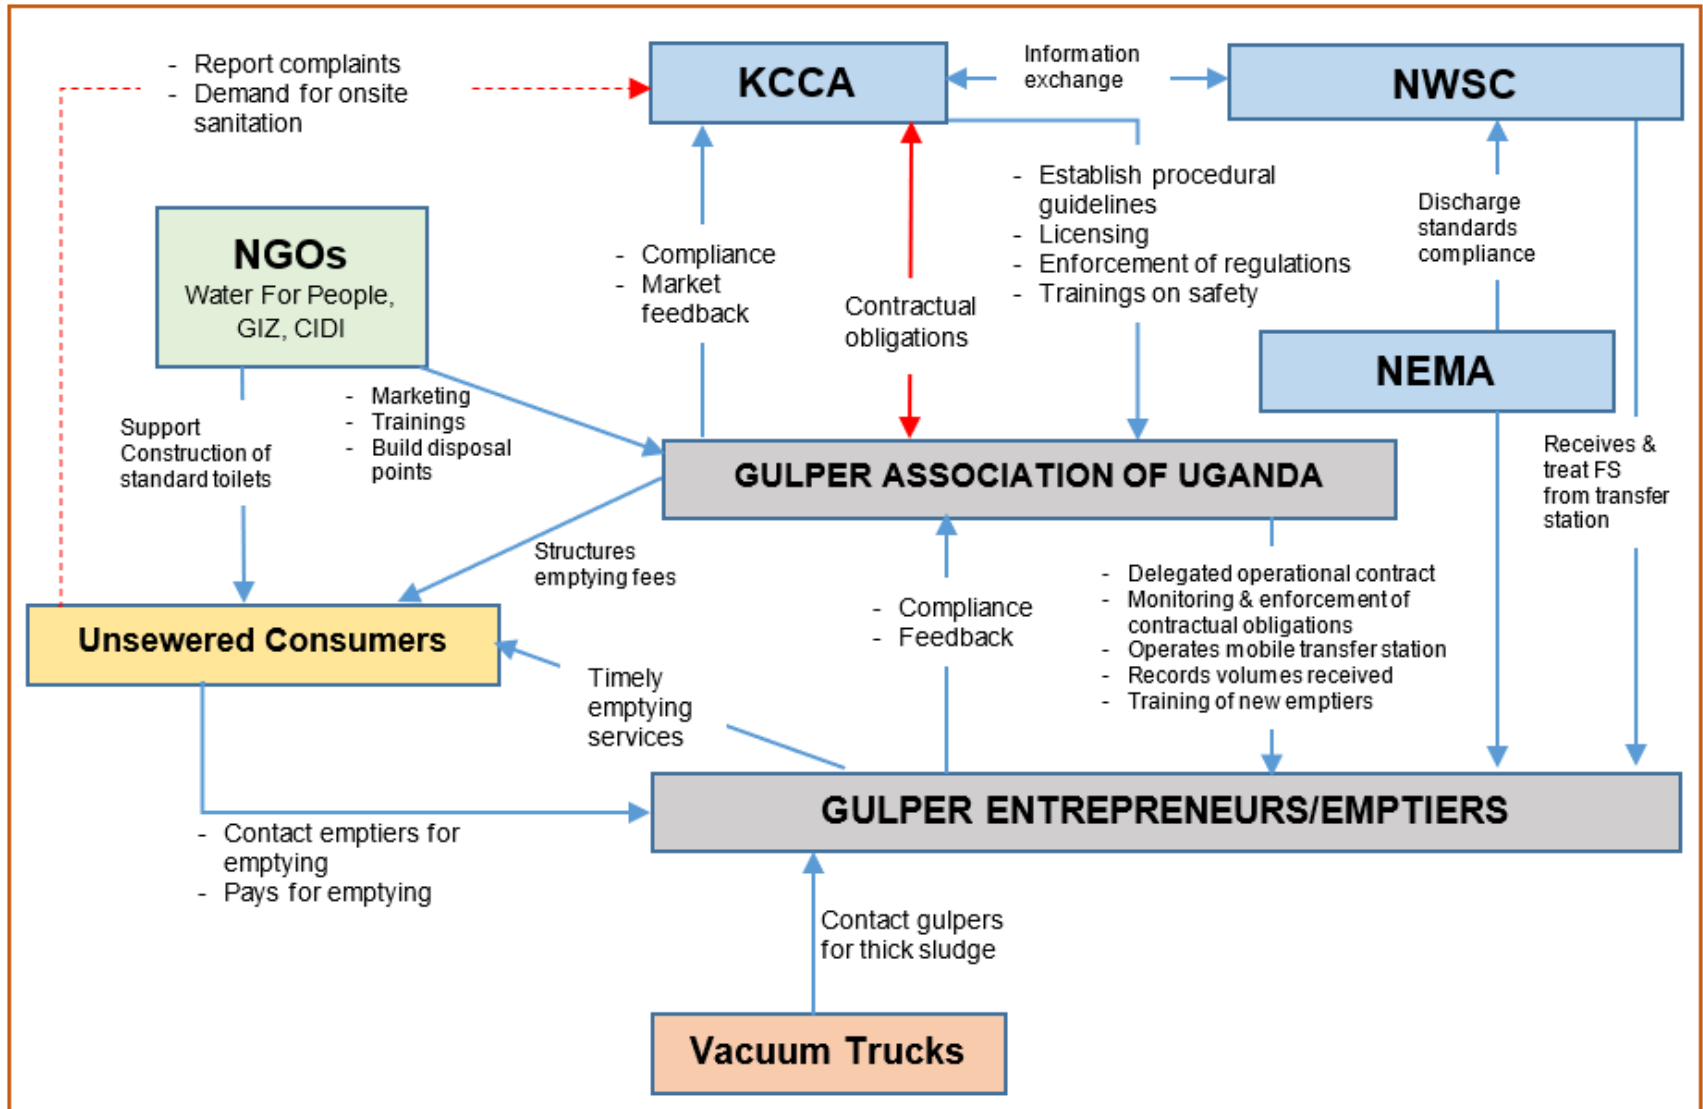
- Report complaints
- Demand for onsite sanitation

KCCA

Information exchange

NWSC

- Establish procedural guidelines
- Licensing
- Enforcement of regulations
- Trainings on safety

Discharge standards compliance

NGOs
Water For People, GIZ, CIDI

- Compliance
- Market feedback

Contractual obligations

NEMA

Support Construction of standard toilets

- Marketing
- Trainings
- Build disposal points

GULPER ASSOCIATION OF UGANDA

Receives & treat FS from transfer station

Structures emptying fees

- Delegated operational contract
- Monitoring & enforcement of contractual obligations
- Operates mobile transfer station
- Records volumes received
- Training of new emptiers

Unsewered Consumers

- Compliance
- Feedback

Timely emptying services

GULPER ENTREPRENEURS/EMPTIERS

- Contact emptiers for emptying
- Pays for emptying

Contact gulpers for thick sludge

Vacuum Trucks